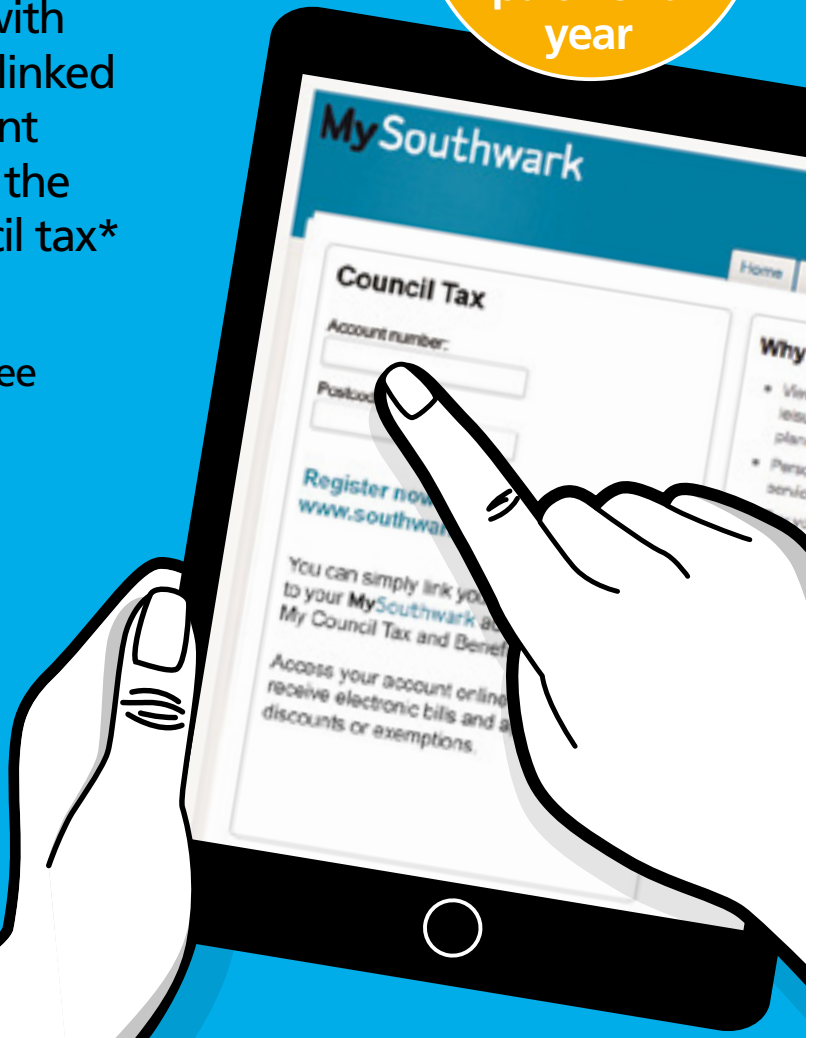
vith
linked
nt
the
il tax*

ee

year

MySouthwark

Home

Council Tax

Account number:

Postco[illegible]

Register now
www.southwa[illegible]

You can simply link yo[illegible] to your MySouthwark a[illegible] My Council Tax and Benef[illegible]

Access your account online receive electronic bills and a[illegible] discounts or exemptions.

Why

• Vi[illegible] leis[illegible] plan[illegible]

• Pers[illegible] servic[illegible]